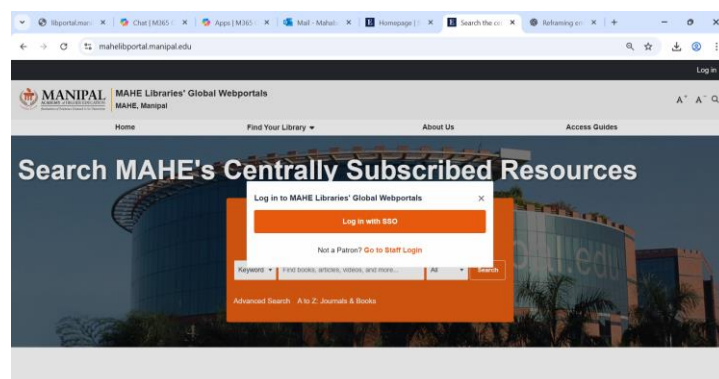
libportal.mani | Chat | M365 | Apps | M365 | Mail - Mahe | Homepage | Search the co | Reframing on | +

mahelibportal.manipal.edu

Log in

MANIPAL

MAHE Libraries' Global Webportals
MAHE, Manipal

A⁺ A⁻

Home | Find Your Library ▾ | About Us | Access Guides

Search MAHE's Centrally Subscribed Resources

Log in to MAHE Libraries' Global Webportals ×

Log in with SSO

Not a Patron? Go to Staff Login

Keyword ▾ | Find books, articles, videos, and more... | All ▾ | Search

Advanced Search | A to Z: Journals & Books